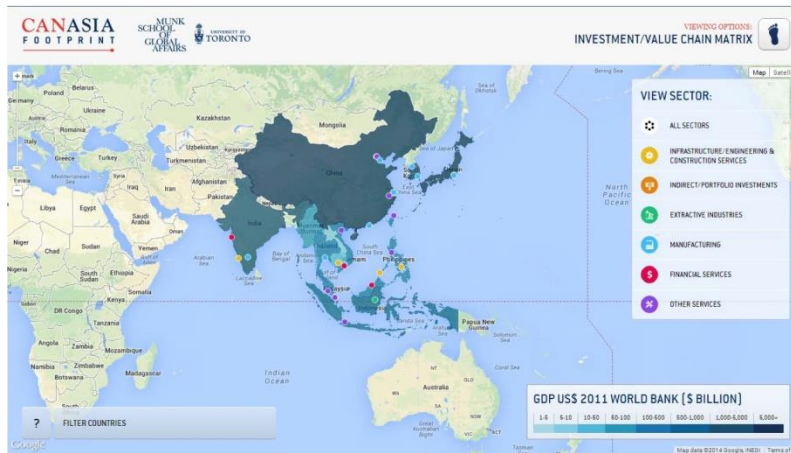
CANASIA FOOTPRINT

MUNK SCHOOL OF GLOBAL AFFAIRS

UNIVERSITY OF TORONTO

VIEWING OPTIONS:
INVESTMENT/VALUE CHAIN MATRIX

Map Satell

VIEW SECTOR:

ALL SECTORS

INFRASTRUCTURE/ENGINEERING & CONSTRUCTION SERVICES

INDIRECT/PORTFOLIO INVESTMENTS

EXTRACTIVE INDUSTRIES

MANUFACTURING

FINANCIAL SERVICES

OTHER SERVICES

Germany
Poland
Belarus
Ukraine
Kazakhstan
Mongolia
Romania
Italy
Uzbekistan
Greece
Turkey
Turkmenistan
Syria
Iraq
Iran
Afghanistan
Pakistan
Libya
Egypt
Saudi Arabia
Oman
Niger
Chad
Sudan
Yemen
Nigeria
South Sudan
Ethiopia
Somalia
Kenya
DR Congo
Tanzania
Angola
Zambia
Mozambique
Namibia
Zimbabwe
Botswana
Madagascar
South
India
China
Bay of Bengal
Laccadive Sea
Arabian Sea
Philippines
Malaysia
Papua New Guinea
Solomon Sea
Coral Sea
Australia
Indian Ocean
North Pacific Ocean
Bering Sea
Sea of Okhotsk
Mediterranean Sea
VIC
ACT

?
FILTER COUNTRIES

GDP US$ 2011 WORLD BANK [$ BILLION]

| 1-5 | 5-10 | 10-50 | 50-100 | 100-500 | 500-1,000 | 1,000-5,000 | 5,000+ |
|---|---|---|---|---|---|---|---|

Google
Map data ©2014 Google, INEGI · Terms of